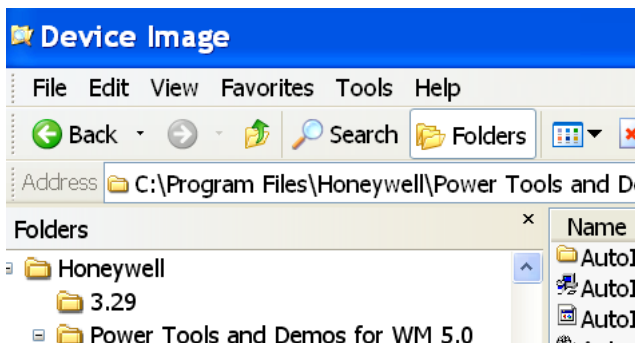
Device Image

File Edit View Favorites Tools Help

Back Search Folders

Address C:\Program Files\Honeywell\Power Tools and D

Folders

Honeywell
3.29
Power Tools and Demos for WM 5.0

Name
AutoI
AutoI
AutoI